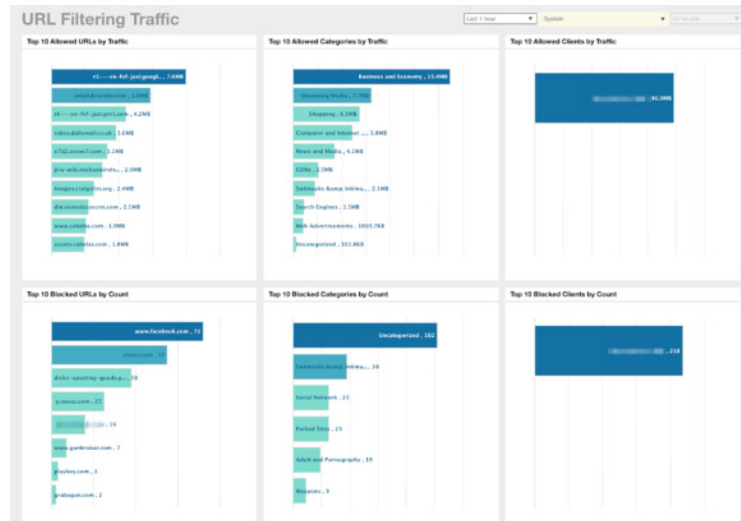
URL Filtering Traffic

Last 1 hour

System

All Values

Top 10 Allowed URLs by Traffic

r1---sn-fvf-jasl.googl... , 7.6MB

email.brassds.com , 5.0MB

r4---sn-fvf-jasl.googl... , 4.2MB

video.dailymail.co.uk , 3.6MB

s7d2.scene7.com , 3.2MB

jira-wiki.ruckuswireles... , 2.9MB

images.craigslist.org , 2.4MB

dmv.victoriassecret.com , 2.3MB

www.cabelas.com , 1.9MB

assets.cabelas.com , 1.8MB

Top 10 Allowed Categories by Traffic

Business and Economy , 15.4MB

Streaming Media , 7.7MB

Shopping , 6.3MB

Computer and Internet ... , 5.8MB

News and Media , 4.1MB

CDNs , 2.9MB

Dubiously Banned Intima... , 2.1MB

Search Engines , 1.3MB

Web Advertisements , 1003.7KB

Uncategorized , 501.8KB

Top 10 Allowed Clients by Traffic

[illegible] , 45.3MB

Top 10 Blocked URLs by Count

www.facebook.com , 72

videos.com , 51

dicks-sporting-goods.p... , 33

youporn.com , 27

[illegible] , 19

www.gambrolan.com , 7

playboy.com , 3

grabagun.com , 2

Top 10 Blocked Categories by Count

Uncategorized , 102

Dubiously Banned Intima... , 38

Social Network , 25

Parked Sites , 25

Adult and Pornography , 19

Weapons , 9

Top 10 Blocked Clients by Count

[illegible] , 218